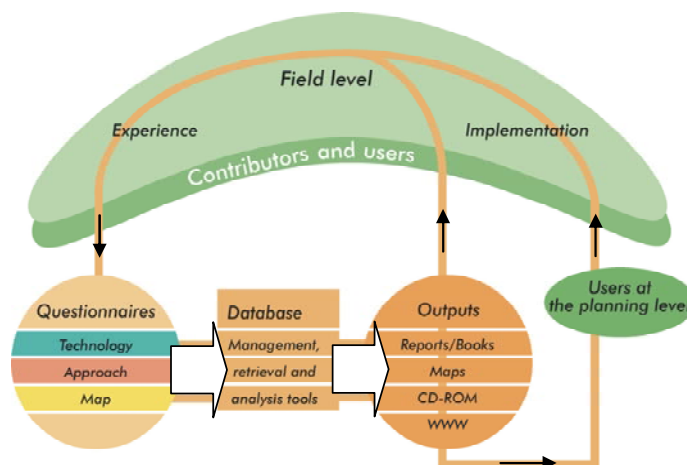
Field level

Experience

Implementation

Contributors and users

Questionnaires

Technology

Approach

Map

Database

Management, retrieval and analysis tools

Outputs

Reports/Books

Maps

CD-ROM

WWW

Users at the planning level